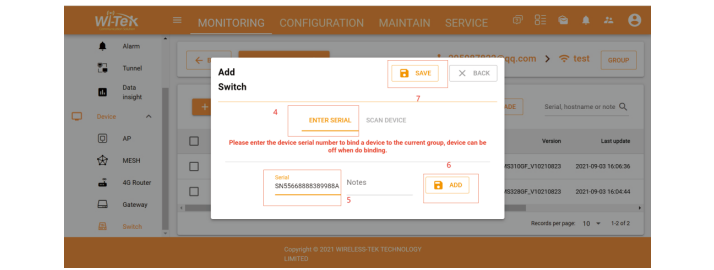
Wi-Tek

MONITORING CONFIGURATION MAINTAIN SERVICE

Alarm

Tunnel

Data insight

Device

AP

MESH

4G Router

Gateway

Switch

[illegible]@qq.com > test

GROUP

Serial, hostname or note

Version

Last update

453100F_V10210823

2021-09-03 16:06:36

45328OF_V10210823

2021-09-03 16:04:44

Records per page: 10 1-2 of 2

Add Switch

SAVE

BACK

7

4

ENTER SERIAL

SCAN DEVICE

Please enter the device serial number to bind a device to the current group, device can be off when do binding.

6

Serial

SN5668888389988A

Notes

ADD

5

Copyright © 2021 WIRELESS-TEK TECHNOLOGY LIMITED